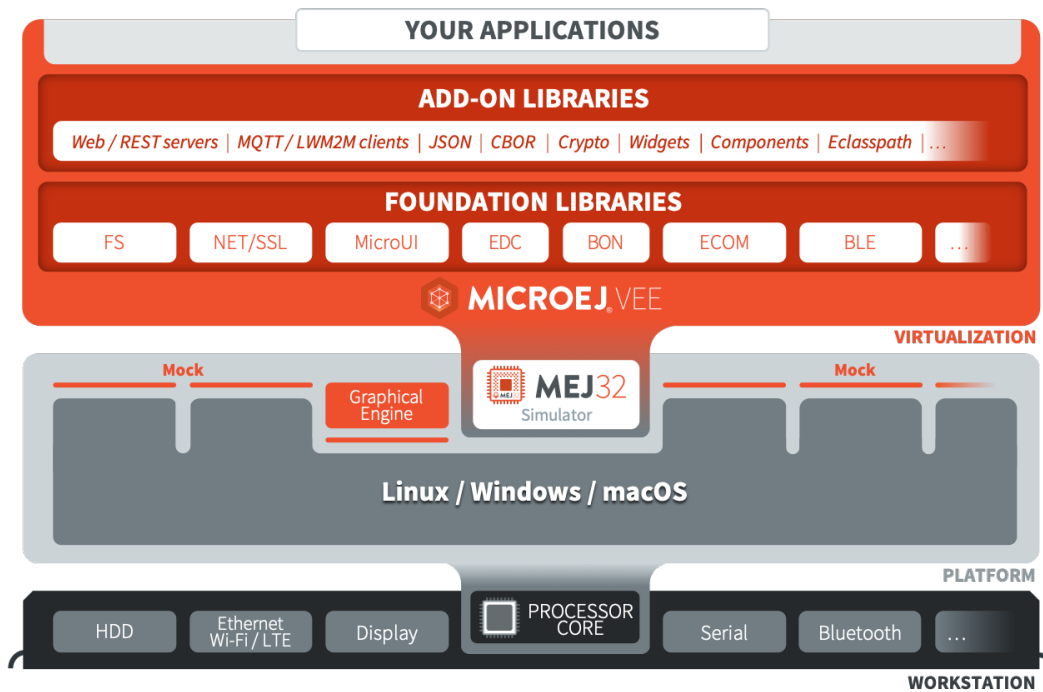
YOUR APPLICATIONS

ADD-ON LIBRARIES

Web / REST servers | MQTT / LWM2M clients | JSON | CBOR | Crypto | Widgets | Components | Eclasspath | ...

FOUNDATION LIBRARIES

FS | NET/SSL | MicroUI | EDC | BON | ECOM | BLE | ...

MICROEJ VEE

VIRTUALIZATION

Mock

Graphical Engine

MEJ MEJ32 Simulator

Mock

Linux / Windows / macOS

PLATFORM

HDD | Ethernet Wi-Fi / LTE | Display | PROCESSOR CORE | Serial | Bluetooth | ...

WORKSTATION